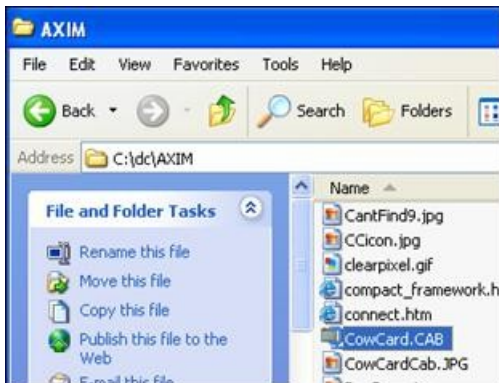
AXIM

File Edit View Favorites Tools Help

Back Search Folders

Address C:\dc\AXIM

File and Folder Tasks

Rename this file
Move this file
Copy this file
Publish this file to the Web
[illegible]

Name
CantFind9.jpg
CCicon.jpg
clearpixel.gif
compact_framework.h
connect.htm
CowCard.CAB
CowCardCab.JPG